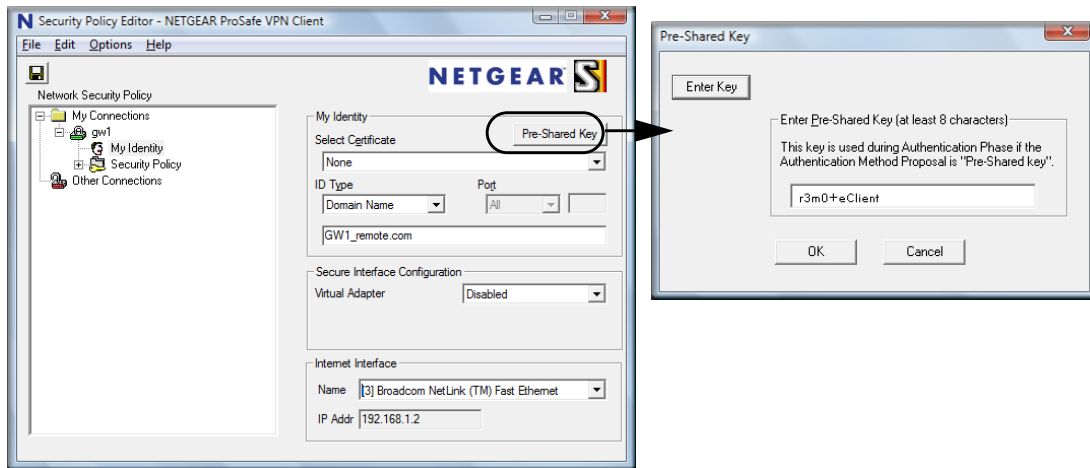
Security Policy Editor - NETGEAR ProSafe VPN Client

File Edit Options Help

Network Security Policy

My Connections
gw1
My Identity
Security Policy
Other Connections

NETGEAR

My Identity
Select Certificate
Pre-Shared Key
None
ID Type
Port
Domain Name
All
GW1_remote.com

Secure Interface Configuration
Virtual Adapter
Disabled

Internet Interface
Name
[3] Broadcom NetLink (TM) Fast Ethernet
IP Addr
192.168.1.2

Pre-Shared Key

Enter Key

Enter Pre-Shared Key (at least 8 characters)

This key is used during Authentication Phase if the Authentication Method Proposal is "Pre-Shared key".

r3m0+eClient

OK
Cancel